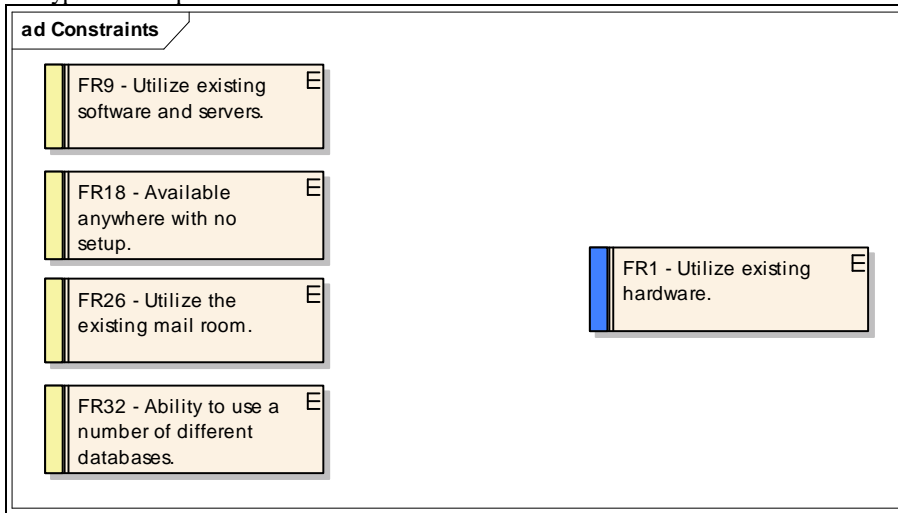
ad Constraints

FR9 - Utilize existing software and servers.
E

FR18 - Available anywhere with no setup.
E

FR26 - Utilize the existing mail room.
E

FR32 - Ability to use a number of different databases.
E

FR1 - Utilize existing hardware.
E